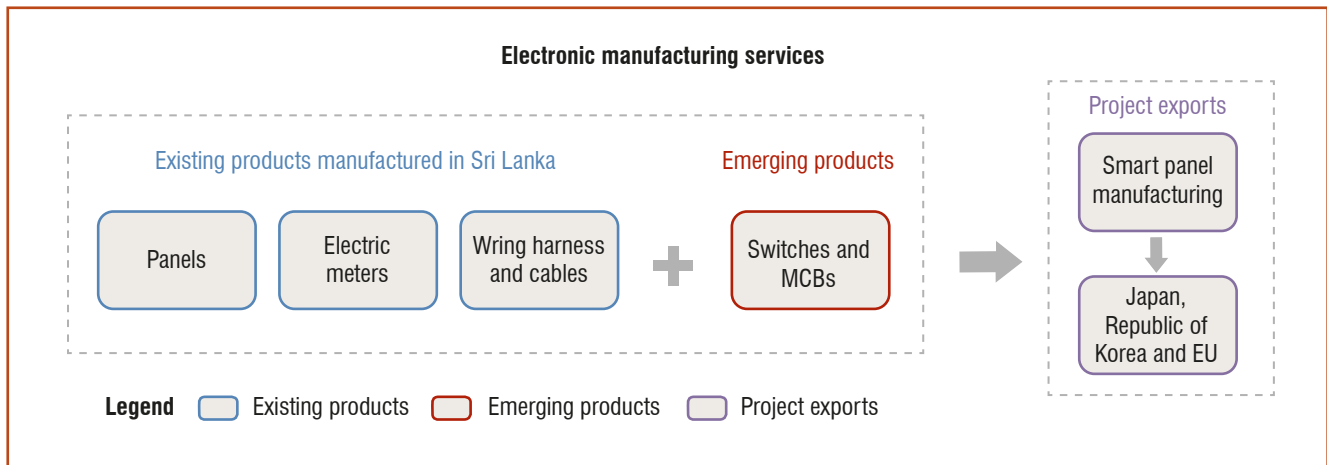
Electronic manufacturing services

Existing products manufactured in Sri Lanka

Emerging products

Panels

Electric meters

Wring harness and cables

Switches and MCBs

Project exports

Smart panel manufacturing

Japan, Republic of Korea and EU

Legend Existing products Emerging products Project exports